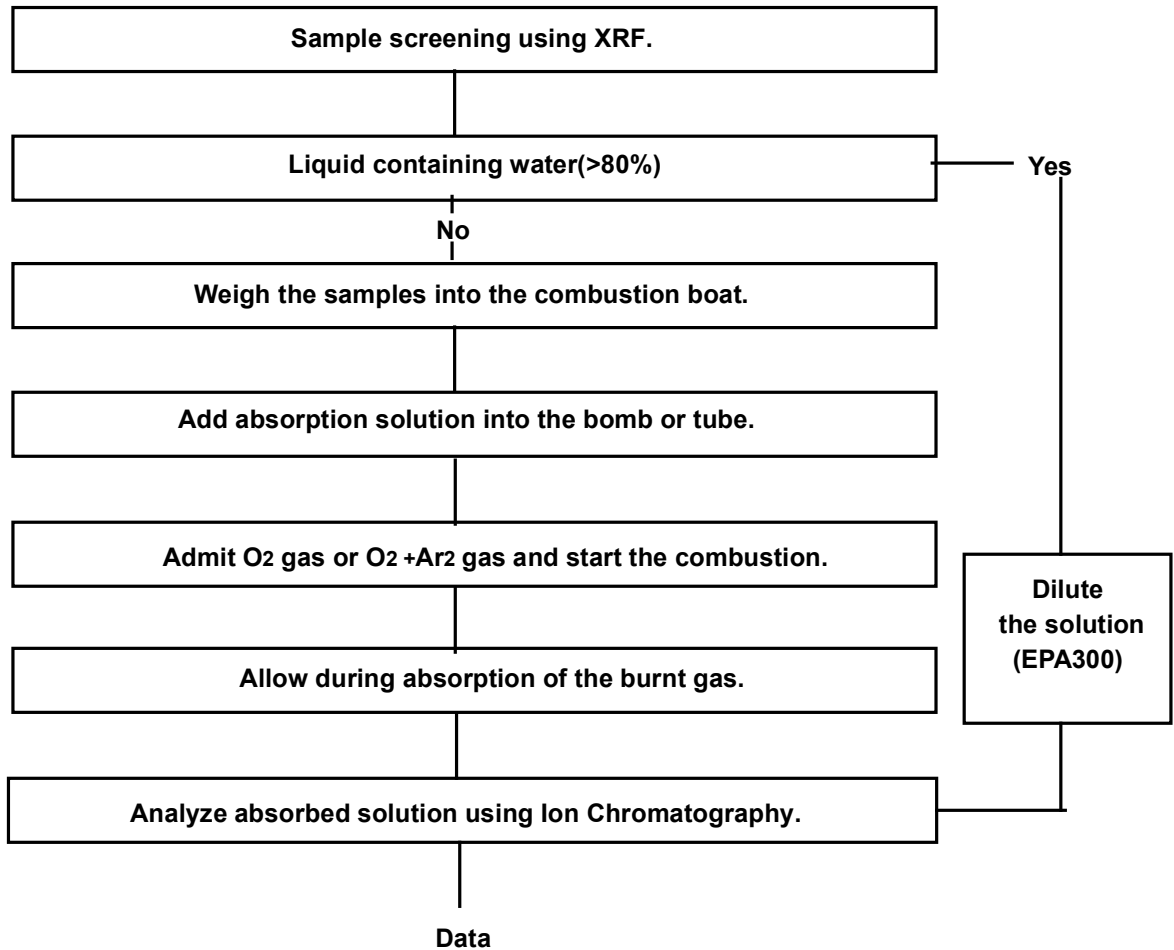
Sample screening using XRF.

Liquid containing water(>80%)

Yes

No

Weigh the samples into the combustion boat.

Add absorption solution into the bomb or tube.

Admit $O_2$ gas or $O_2$ +$Ar_2$ gas and start the combustion.

Dilute the solution (EPA300)

Allow during absorption of the burnt gas.

Analyze absorbed solution using Ion Chromatography.

Data